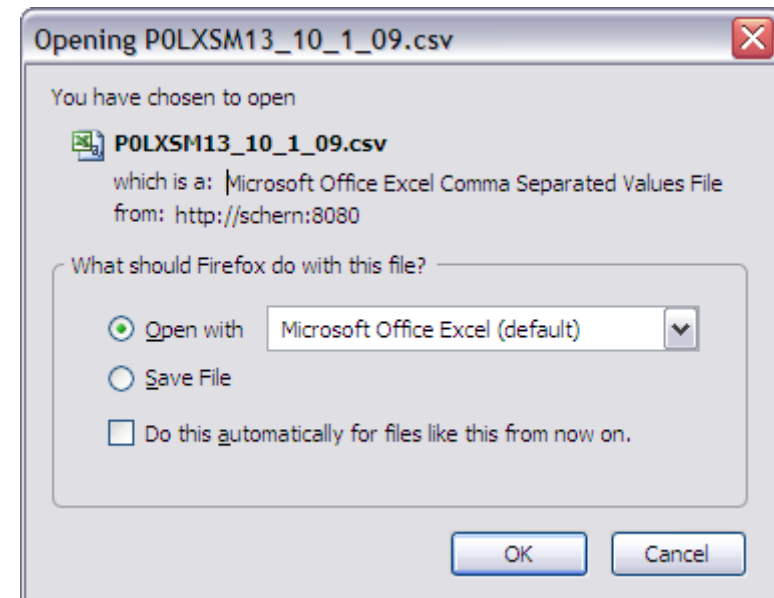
Opening P0LXSM13_10_1_09.csv

You have chosen to open

P0LXSM13_10_1_09.csv

which is a: Microsoft Office Excel Comma Separated Values File

from: http://schern:8080

What should Firefox do with this file?

Open with Microsoft Office Excel (default)

Save File

Do this automatically for files like this from now on.

OK Cancel